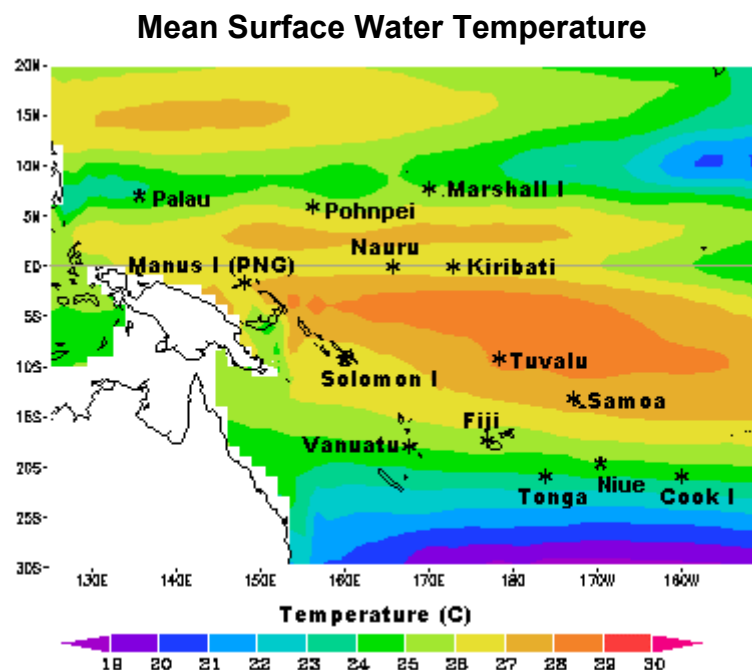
Mean Surface Water Temperature

20N
15N
10N
5N
EQ
5S
10S
15S
20S
25S
30S

Palau
Pohnpei
Marshall I
Nauru
Manus I (PNG)
Kiribati
Tuvalu
Solomon I
Samoa
Fiji
Vanuatu
Tonga
Niue
Cook I

130E 140E 150E 160E 170E 180 170W 160W

Temperature (C)

18 20 21 22 23 24 25 26 27 28 29 30